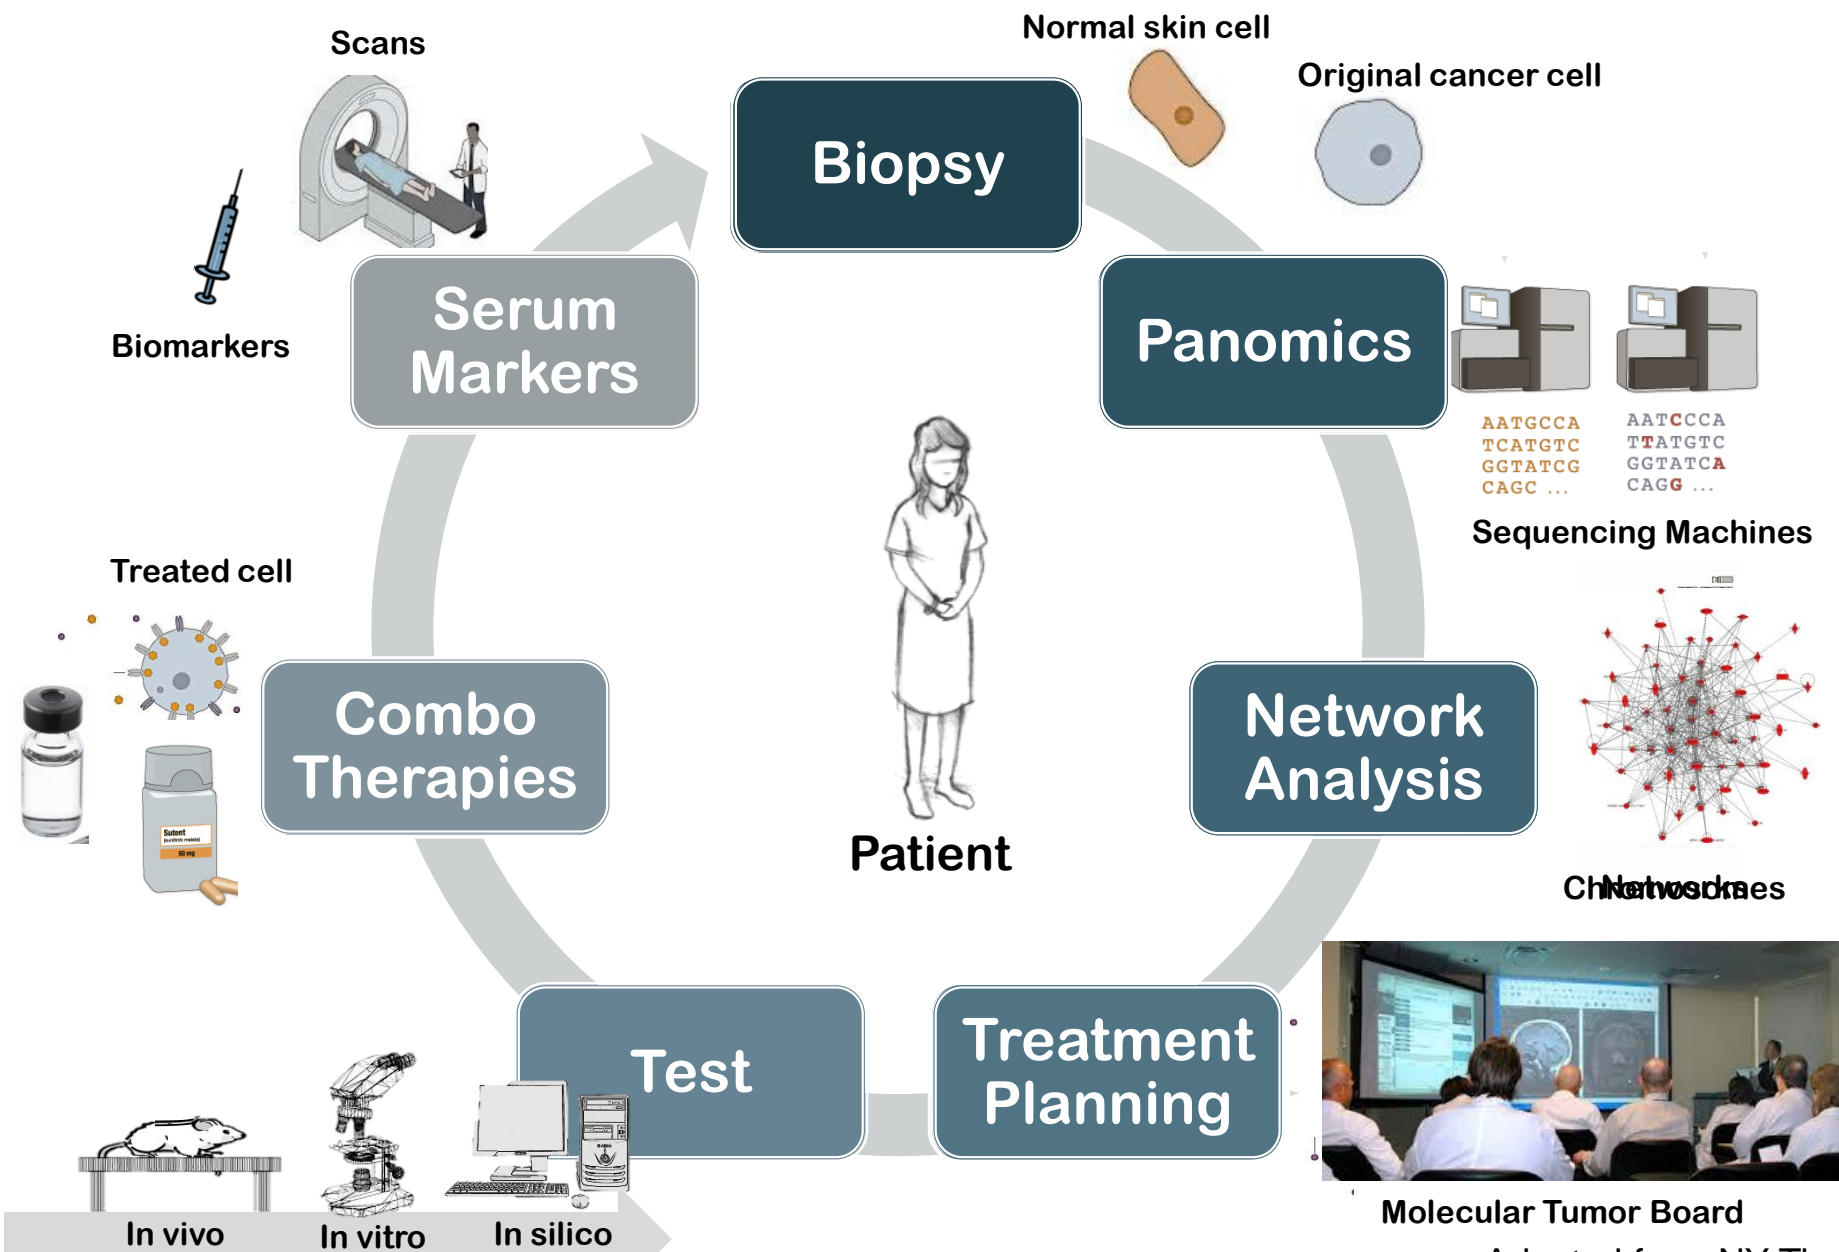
Scans

Normal skin cell

Original cancer cell

Biopsy

Biomarkers

Serum Markers

Panomics

AATGCCA
TCATGTC
GGTATCG
CAGC ...

AATCCCA
TTATGTC
GGTATCA
CAGG ...

Sequencing Machines

Treated cell

Combo Therapies

Patient

Network Analysis

Sutent

ChNetworksmes

Test

Treatment Planning

In vivo

In vitro

In silico

Molecular Tumor Board